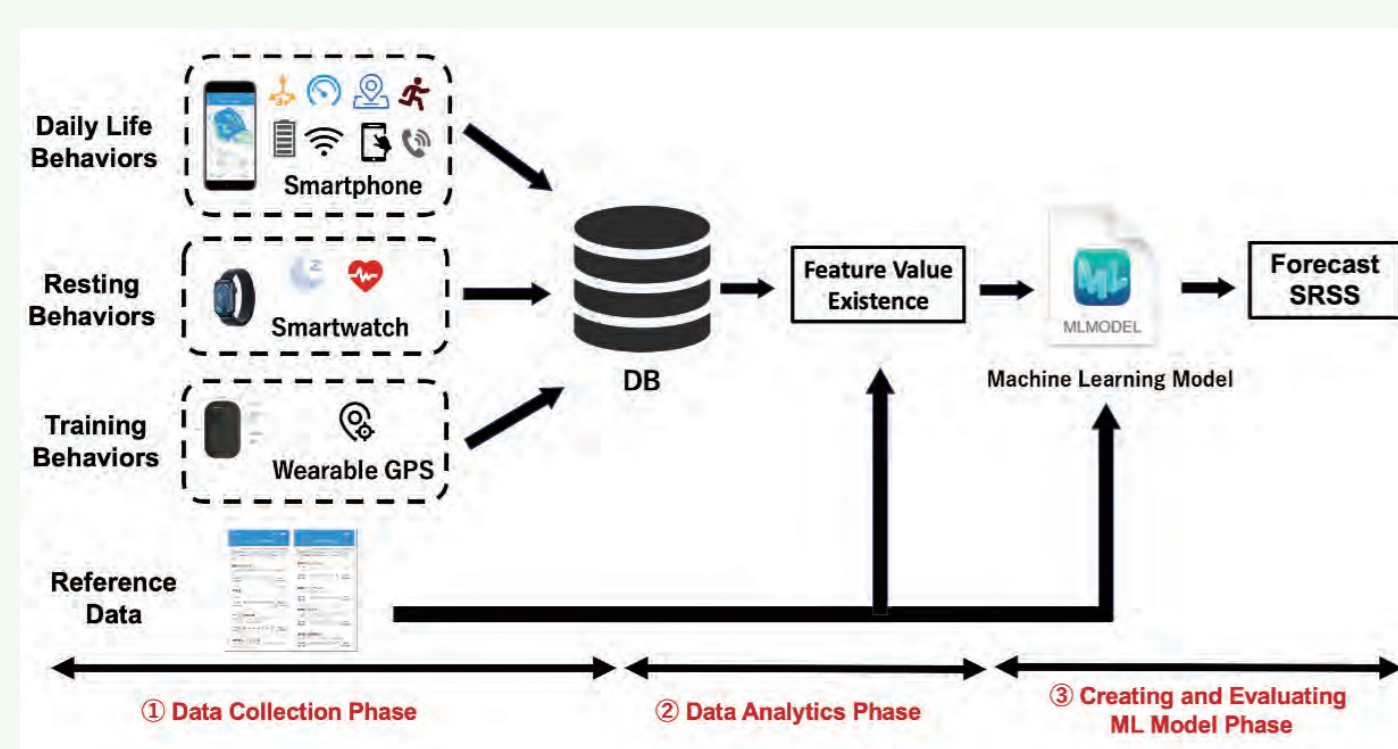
Daily Life Behaviors

Smartphone

Resting Behaviors

Smartwatch

Training Behaviors

Wearable GPS

DB

Feature Value Existence

ML

MLMODEL

Machine Learning Model

Forecast SRSS

Reference Data

① Data Collection Phase

② Data Analytics Phase

③ Creating and Evaluating ML Model Phase